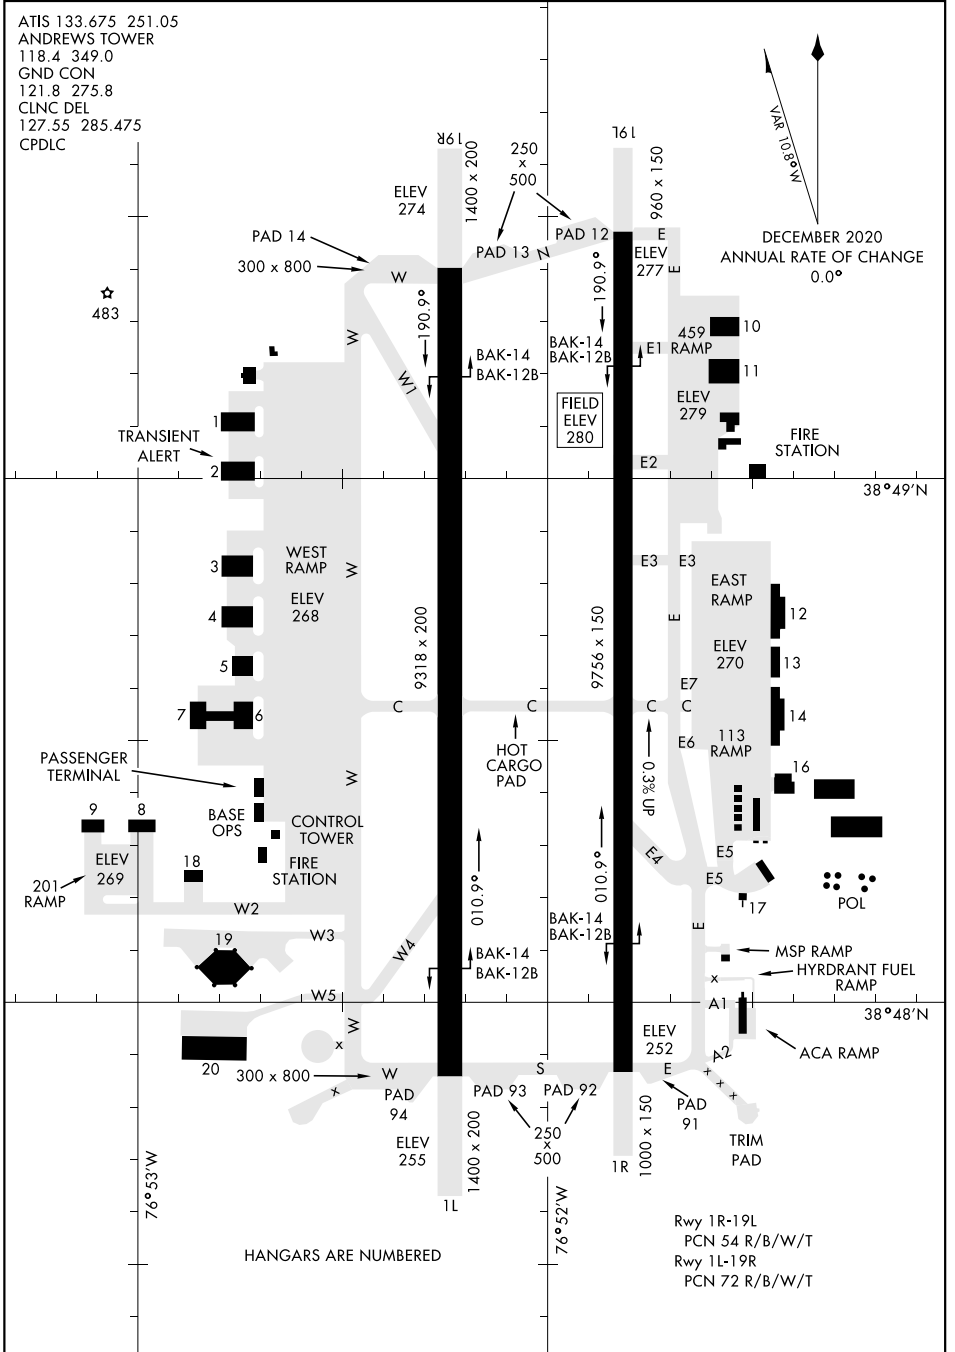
ATIS 133.675 251.05
ANDREWS TOWER
118.4 349.0
GND CON
121.8 275.8
CLNC DEL
127.55 285.475
CPDLC

VAR 10.8°W

DECEMBER 2020
ANNUAL RATE OF CHANGE
0.0°

19R
1400 x 200
19L
960 x 150
250
x
500
ELEV
274
PAD 14
300 x 800
W
PAD 13
N
PAD 12
E
ELEV
277
E
483
W
190.9°
190.9°
W1
BAK-14
BAK-12B
BAK-14
BAK-12B
E1
459
RAMP
10
11
FIELD
ELEV
280
ELEV
279
1
TRANSIENT
ALERT
2
FIRE
STATION
E2
38°49'N
3
WEST
RAMP
W
E3
E3
EAST
RAMP
12
4
ELEV
268
9318 x 200
9756 x 150
E
ELEV
270
13
5
E7
7
6
C
C
C
C
14
E6
113
RAMP
HOT
CARGO
PAD
0.3% UP
PASSENGER
TERMINAL
W
16
BASE
OPS
CONTROL
TOWER
9
8
ELEV
269
18
FIRE
STATION
010.9°
010.9°
E4
E5
201
RAMP
E5
17
POL
W2
19
W3
W4
BAK-14
BAK-12B
BAK-14
BAK-12B
E
MSP RAMP
HYRDRANT FUEL
RAMP
W5
A1
38°48'N
W
ELEV
252
ACA RAMP
20
300 x 800
W
S
A2
E
PAD
94
PAD 93
PAD 92
PAD
91
ELEV
255
1400 x 200
250
x
500
1000 x 150
TRIM
PAD
1L
1R
76°53'W
76°52'W
HANGARS ARE NUMBERED
Rwy 1R-19L
PCN 54 R/B/W/T
Rwy 1L-19R
PCN 72 R/B/W/T